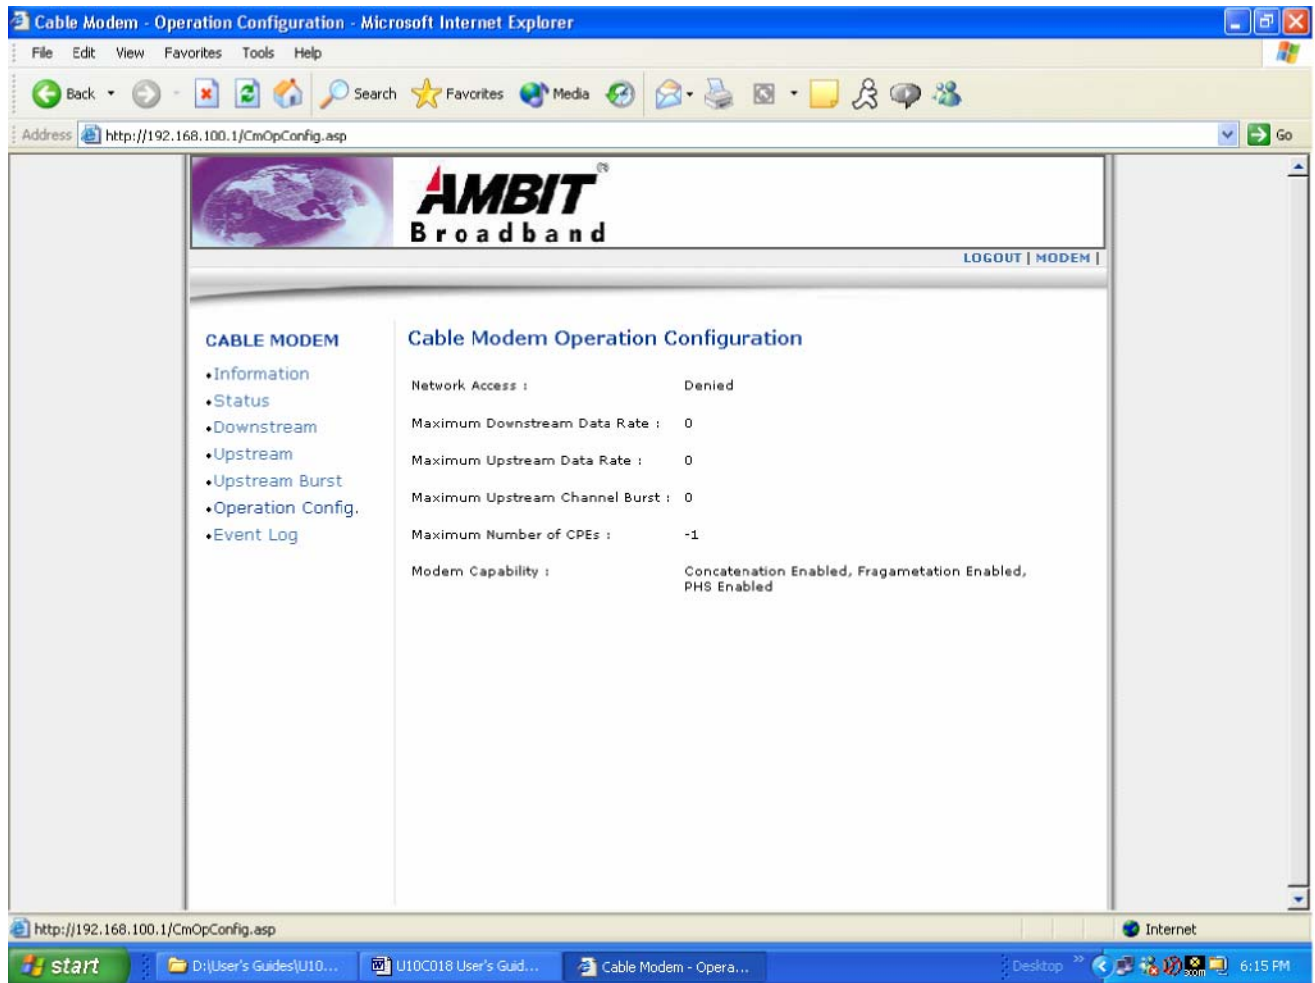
Cable Modem - Operation Configuration - Microsoft Internet Explorer

File Edit View Favorites Tools Help

Back Search Favorites Media

Address http://192.168.100.1/CmOpConfig.asp Go

AMBIT®
Broadband

LOGOUT | MODEM |

CABLE MODEM
•Information
•Status
•Downstream
•Upstream
•Upstream Burst
•Operation Config.
•Event Log

Cable Modem Operation Configuration

| | |
|---|---|
| Network Access : | Denied |
| Maximum Downstream Data Rate : | 0 |
| Maximum Upstream Data Rate : | 0 |
| Maximum Upstream Channel Burst : | 0 |
| Maximum Number of CPEs : | -1 |
| Modem Capability : | Concatenation Enabled, Fragametation Enabled, PHS Enabled |

http://192.168.100.1/CmOpConfig.asp

Internet

start D:\User's Guides\U10... U10C018 User's Guid... Cable Modem - Opera... Desktop 6:15 PM